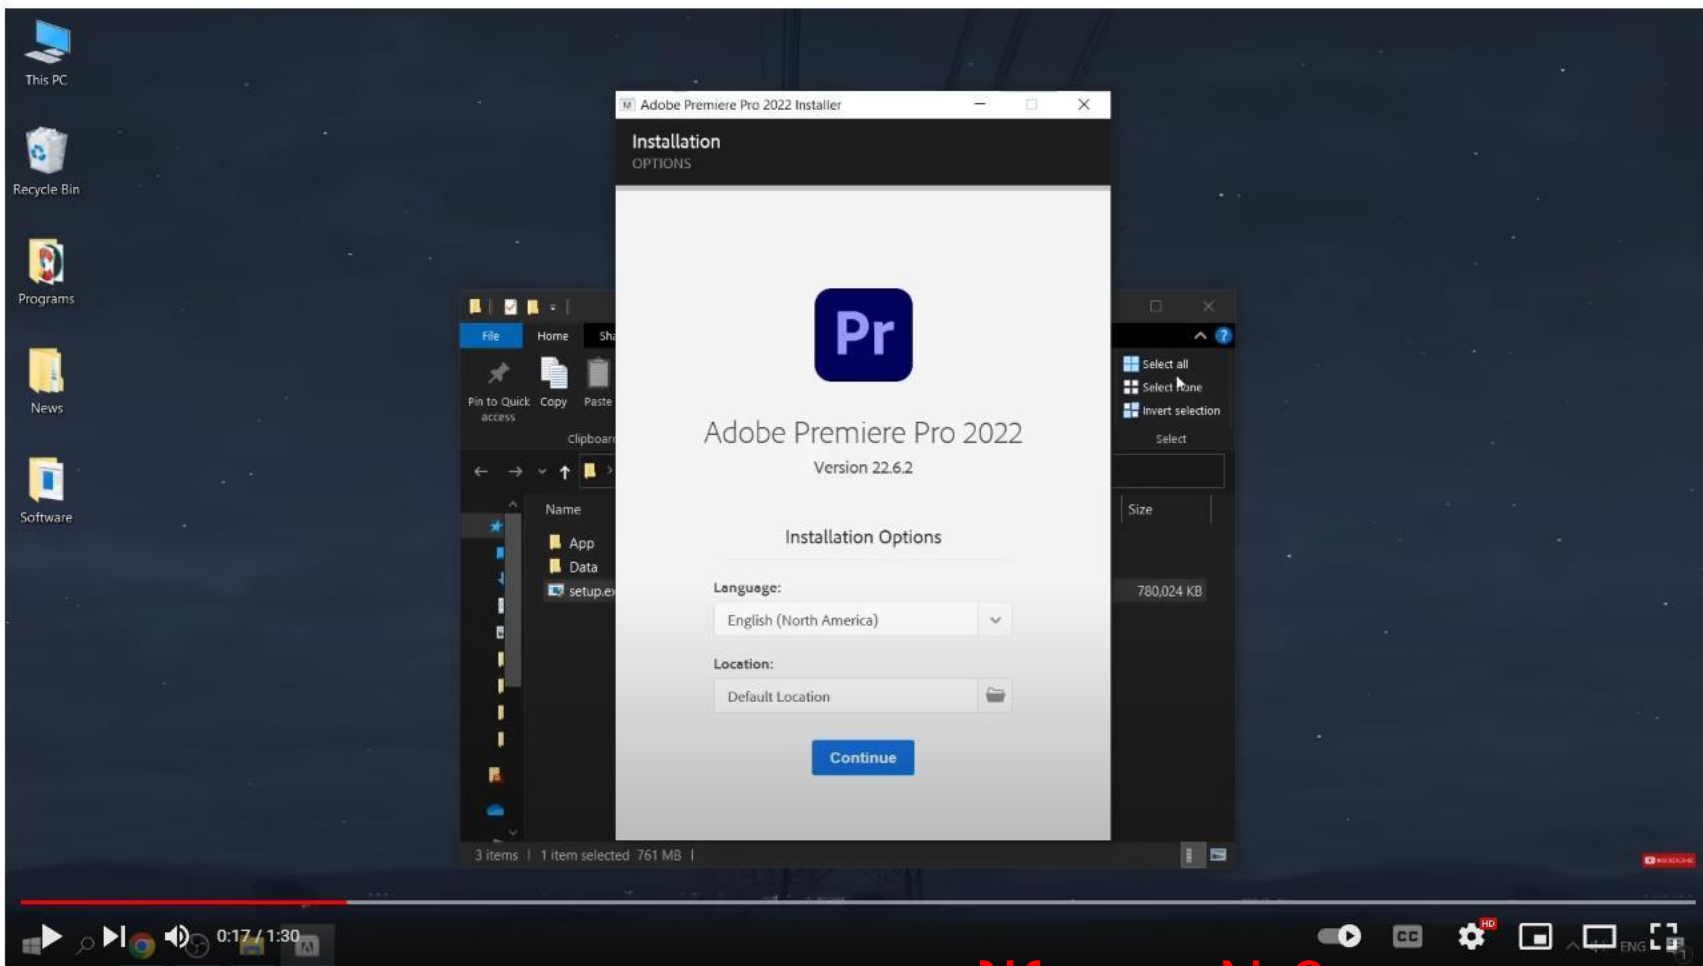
This PC

Recycle Bin

Programs

News

Software

Adobe Premiere Pro 2022 Installer

Installation
OPTIONS

Pr

Adobe Premiere Pro 2022
Version 22.6.2

Installation Options

Language:
English (North America)

Location:
Default Location

Continue

File Home Sh

Pin to Quick access Copy Paste
Clipboar

Select all
Select none
Invert selection
Select

Name
App
Data
setup.ex

Size
780,024 KB

3 items | 1 item selected 761 MB |

0:17 / 1:30

HD

CC

ENG